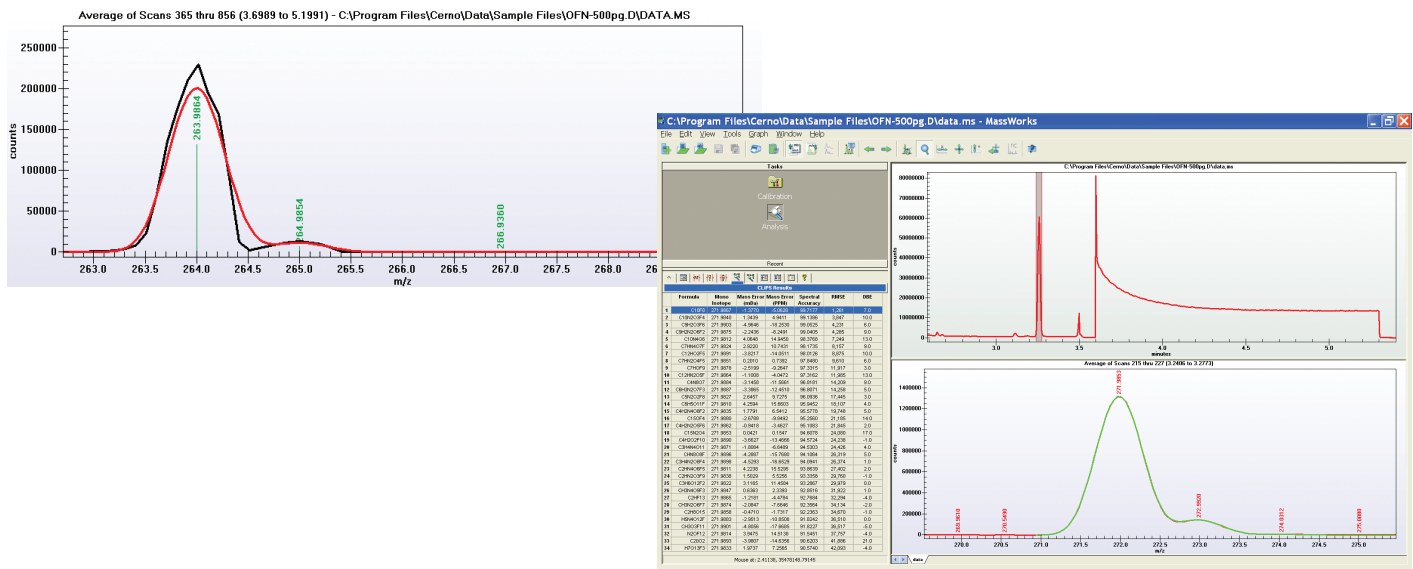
Average of Scans 365 thru 856 (3.6989 to 5.1991) - C:\Program Files\Cerno\Data\Sample Files\OFN-500pg.D\DATA.MS

250000
200000
150000
100000
50000
0
counts

263.9864
264.9854
266.9360

263.0 263.5 264.0 264.5 265.0 265.5 266.0 266.5 267.0 267.5 268.0 26
m/z

C:\Program Files\Cerno\Data\Sample Files\OFN-500pg.D\data.ms - MassWorks

File Edit View Tools Graph Window Help

Tasks
Calibration
Analysis
Recent

CLIPS Results

| | Formula | Mono Isotope | Mass Error (mDa) | Mass Error (PPM) | Spectral Accuracy | RMSE | DBE |
|---|---|---|---|---|---|---|---|
| 1 | C13F8 | 271.9867 | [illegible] | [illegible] | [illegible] | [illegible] | 7.0 |
| 2 | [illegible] | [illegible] | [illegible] | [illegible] | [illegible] | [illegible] | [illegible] |
| 3 | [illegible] | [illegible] | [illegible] | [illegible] | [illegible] | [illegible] | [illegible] |

Mouse at: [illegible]

C:\Program Files\Cerno\Data\Sample Files\OFN-500pg.D\data.ms

80000000
70000000
60000000
50000000
40000000
30000000
20000000
10000000
counts

3.0 3.5 4.0 4.5 5.0
minutes

Average of Scans 215 thru 227 (3.2406 to 3.2773)

1400000
1200000
1000000
800000
600000
400000
200000
0
counts

271.9853
272.9920
269.5610
270.5490
274.0312
275.0000

270.0 270.5 271.0 271.5 272.0 272.5 273.0 273.5 274.0 274.5 275.0
m/z

data